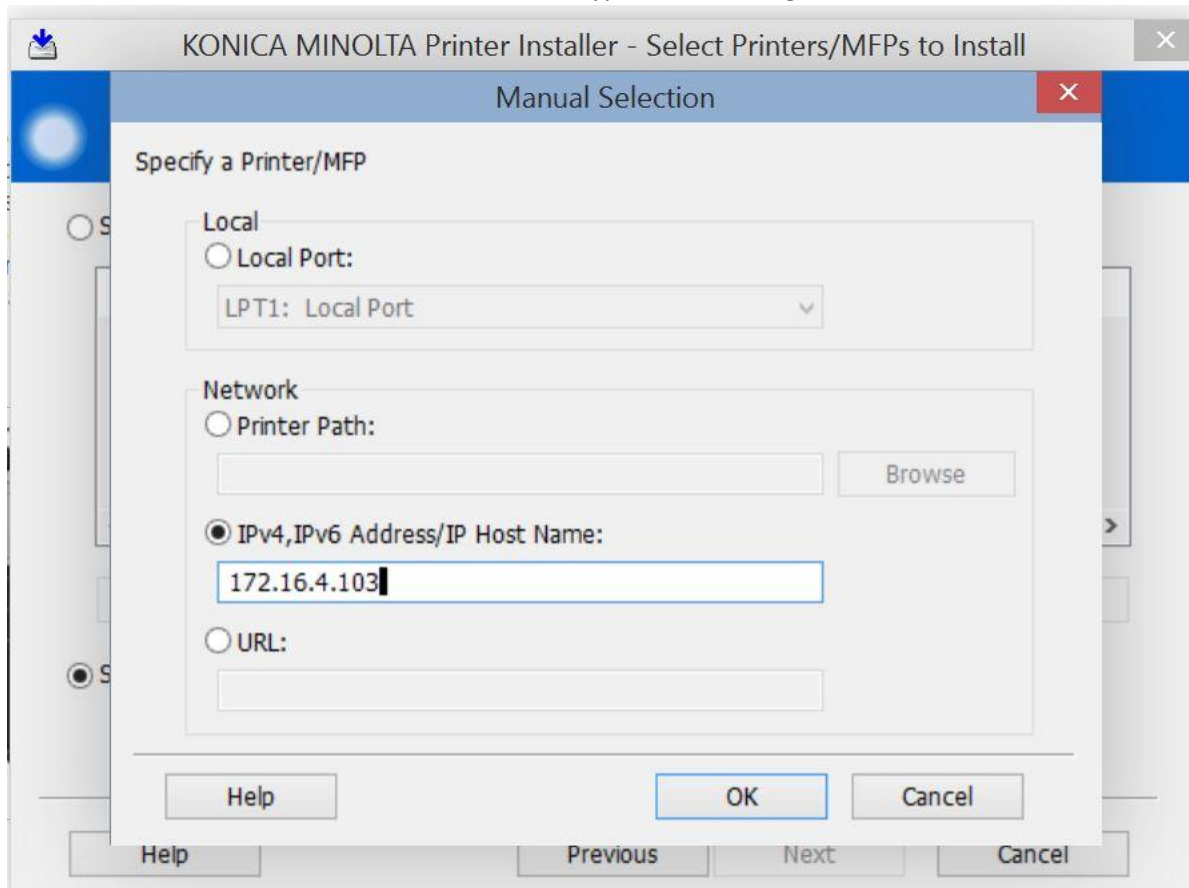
KONICA MINOLTA Printer Installer - Select Printers/MFPs to Install

Manual Selection

Specify a Printer/MFP

Local
Local Port:
LPT1: Local Port

Network
Printer Path:
Browse
IPv4,IPv6 Address/IP Host Name:
172.16.4.103
URL:

Help
OK
Cancel

S
S

Help
Previous
Next
Cancel